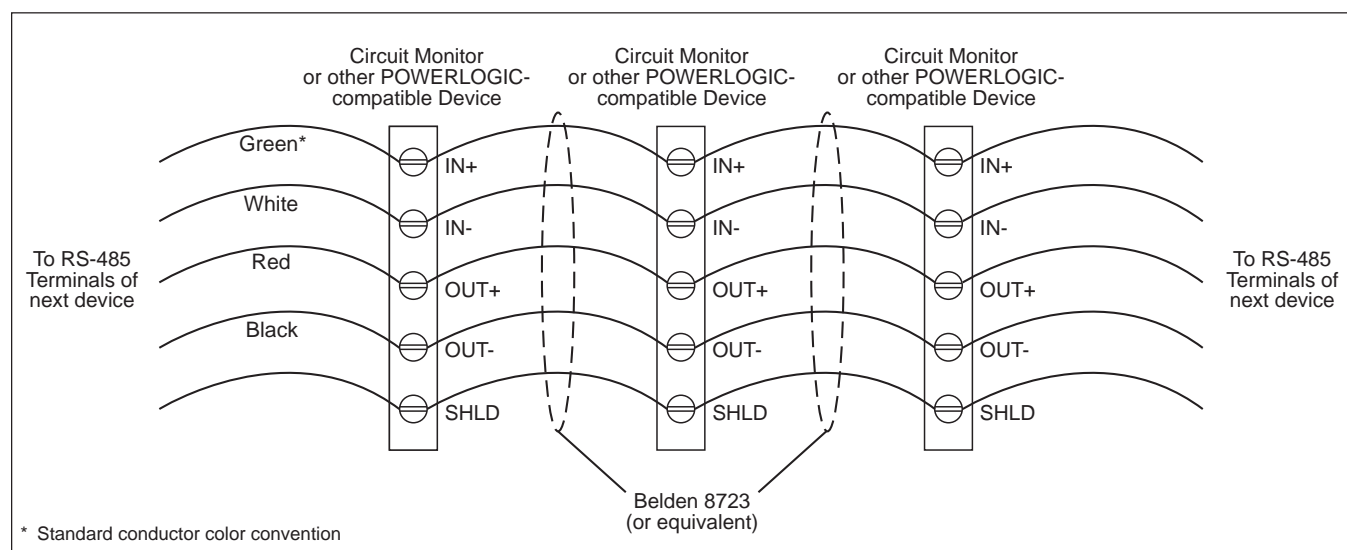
Circuit Monitor or other POWERLOGIC-compatible Device

Circuit Monitor or other POWERLOGIC-compatible Device

Circuit Monitor or other POWERLOGIC-compatible Device

Green*

White

Red

Black

IN+

IN-

OUT+

OUT-

SHLD

IN+

IN-

OUT+

OUT-

SHLD

IN+

IN-

OUT+

OUT-

SHLD

To RS-485 Terminals of next device

To RS-485 Terminals of next device

Belden 8723 (or equivalent)

* Standard conductor color convention